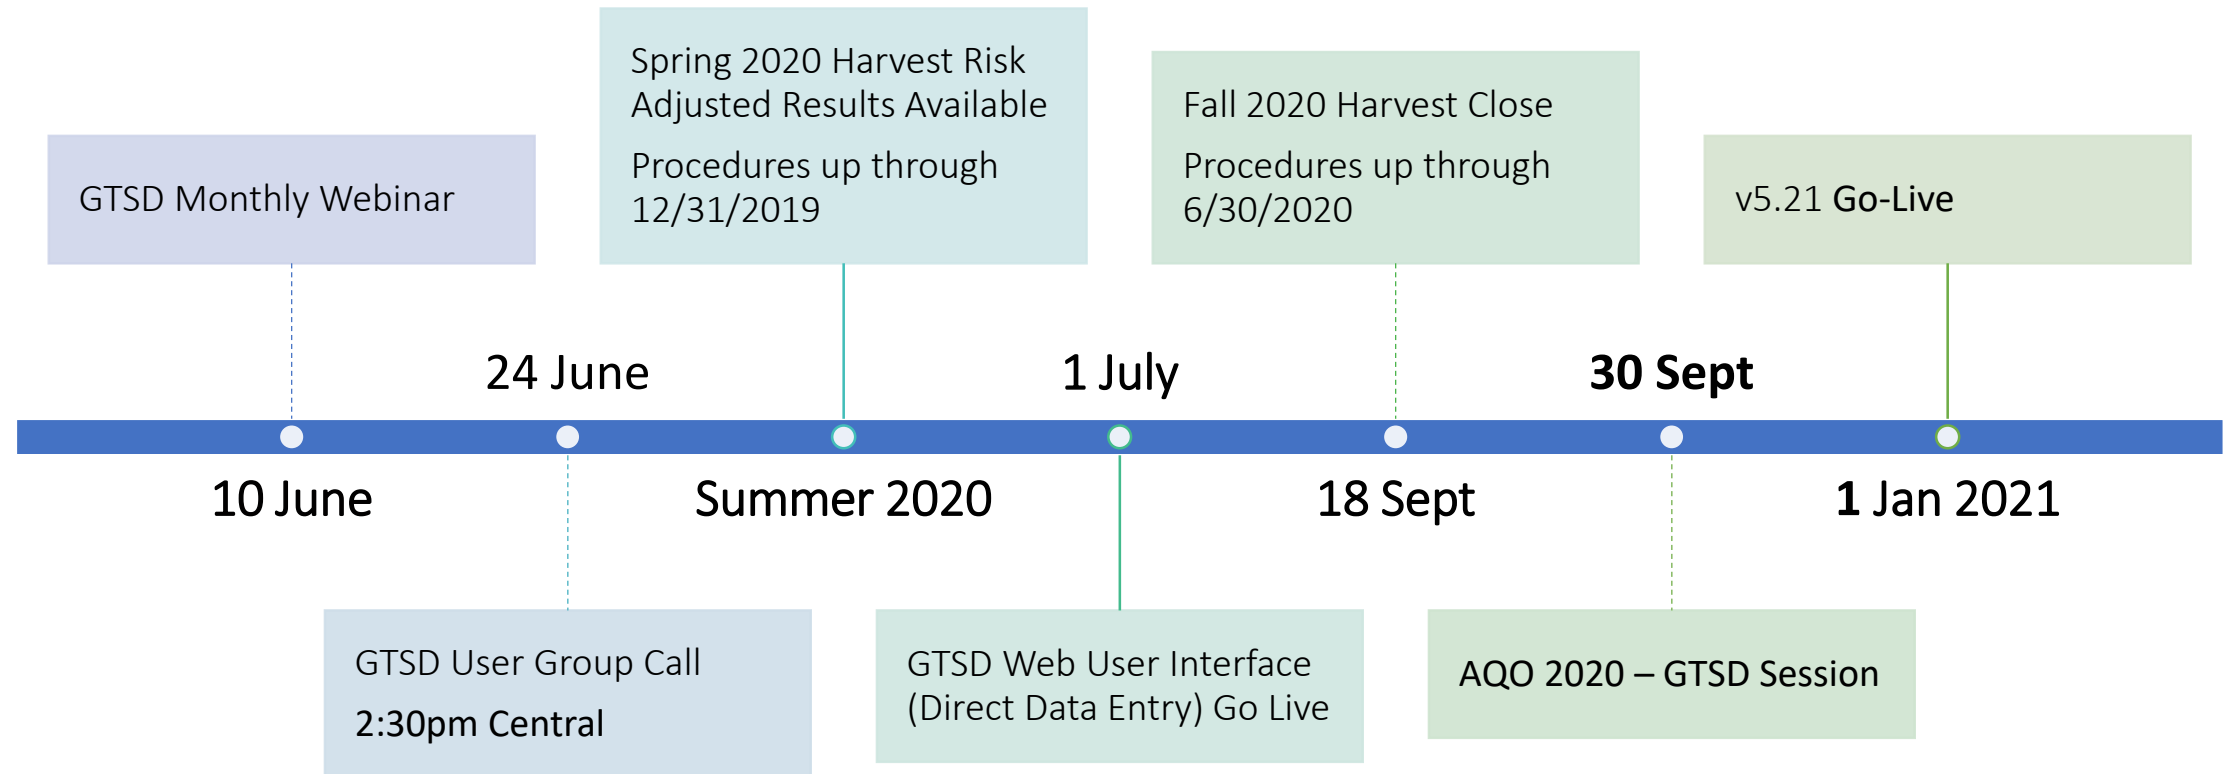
GTSD Monthly Webinar

10 June

24 June

GTSD User Group Call

2:30pm Central

Spring 2020 Harvest Risk Adjusted Results Available

Procedures up through 12/31/2019

Summer 2020

1 July

GTSD Web User Interface (Direct Data Entry) Go Live

Fall 2020 Harvest Close

Procedures up through 6/30/2020

18 Sept

30 Sept

AQO 2020 – GTSD Session

v5.21 Go-Live

1 Jan 2021